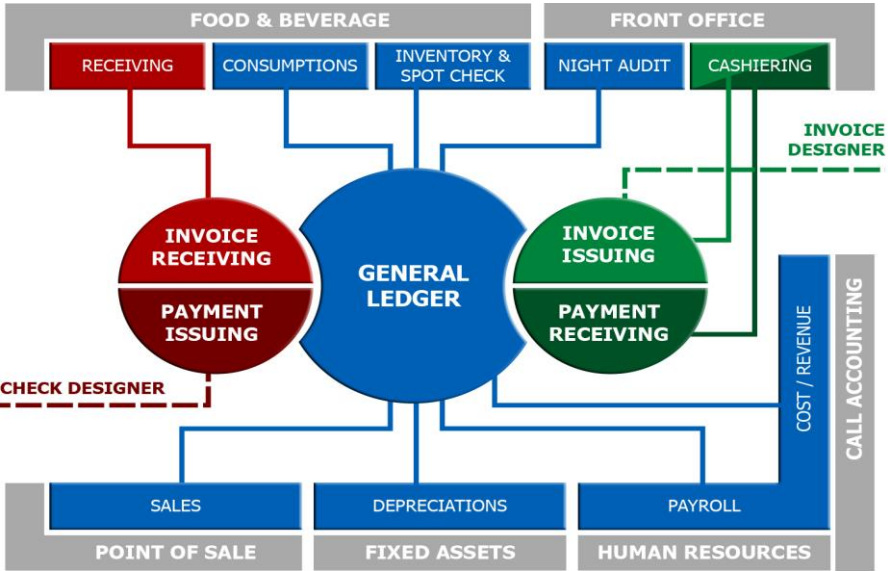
FOOD & BEVERAGE

FRONT OFFICE

RECEIVING

CONSUMPTIONS

INVENTORY & SPOT CHECK

NIGHT AUDIT

CASHIERING

INVOICE DESIGNER

INVOICE RECEIVING

PAYMENT ISSUING

GENERAL LEDGER

INVOICE ISSUING

PAYMENT RECEIVING

CHECK DESIGNER

COST / REVENUE

CALL ACCOUNTING

SALES

DEPRECIATIONS

PAYROLL

POINT OF SALE

FIXED ASSETS

HUMAN RESOURCES